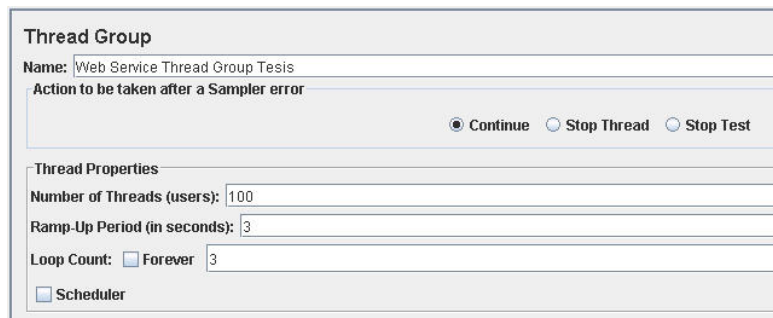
Thread Group

Name: Web Service Thread Group Tesis

Action to be taken after a Sampler error

Continue Stop Thread Stop Test

Thread Properties

Number of Threads (users): 100

Ramp-Up Period (in seconds): 3

Loop Count: Forever 3

Scheduler